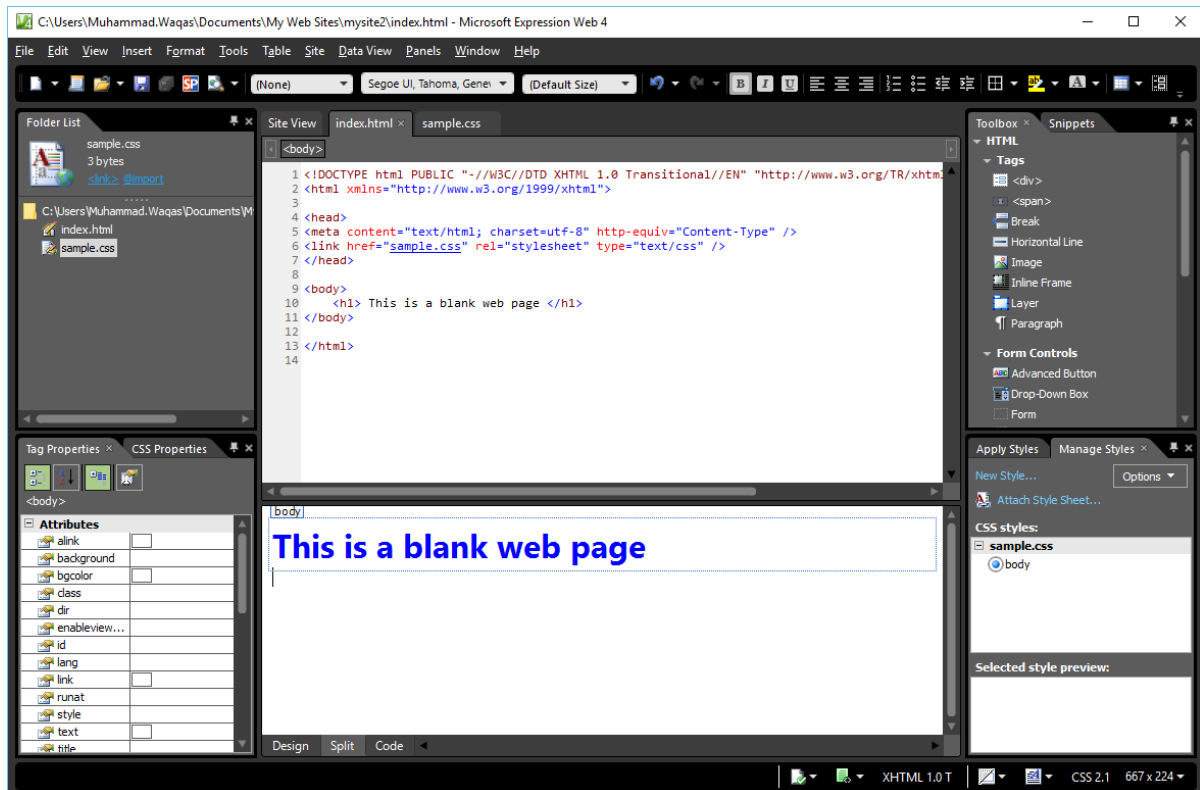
C:\Users\Muhammad.Waqas\Documents\My Web Sites\mysite2\index.html - Microsoft Expression Web 4

File Edit View Insert Format Tools Table Site Data View Panels Window Help

(None) Segoe UI, Tahoma, Genev (Default Size)

Folder List

sample.css
3 bytes
<link> @import

C:\Users\Muhammad.Waqas\Documents\My
index.html
sample.css

Site View index.html × sample.css

<body>

1 <!DOCTYPE html PUBLIC "-//W3C//DTD XHTML 1.0 Transitional//EN" "http://www.w3.org/TR/xhtml
2 <html xmlns="http://www.w3.org/1999/xhtml">
3
4 <head>
5 <meta content="text/html; charset=utf-8" http-equiv="Content-Type" />
6 <link href="sample.css" rel="stylesheet" type="text/css" />
7 </head>
8
9 <body>
10 <h1> This is a blank web page </h1>
11 </body>
12
13 </html>
14

body

This is a blank web page

Design Split Code

Toolbox × Snippets

HTML
Tags
<div>
<span>
Break
Horizontal Line
Image
Inline Frame
Layer
Paragraph

Form Controls
Advanced Button
Drop-Down Box
Form

Tag Properties × CSS Properties

<body>

| Attributes | |
|---|---|
| alink | |
| background | |
| bgcolor | |
| class | |
| dir | |
| enableview... | |
| id | |
| lang | |
| link | |
| runat | |
| style | |
| text | |
| title | |

Apply Styles Manage Styles ×

New Style...
Options
Attach Style Sheet...

CSS styles:
sample.css
body

Selected style preview:

XHTML 1.0 T CSS 2.1 667 x 224